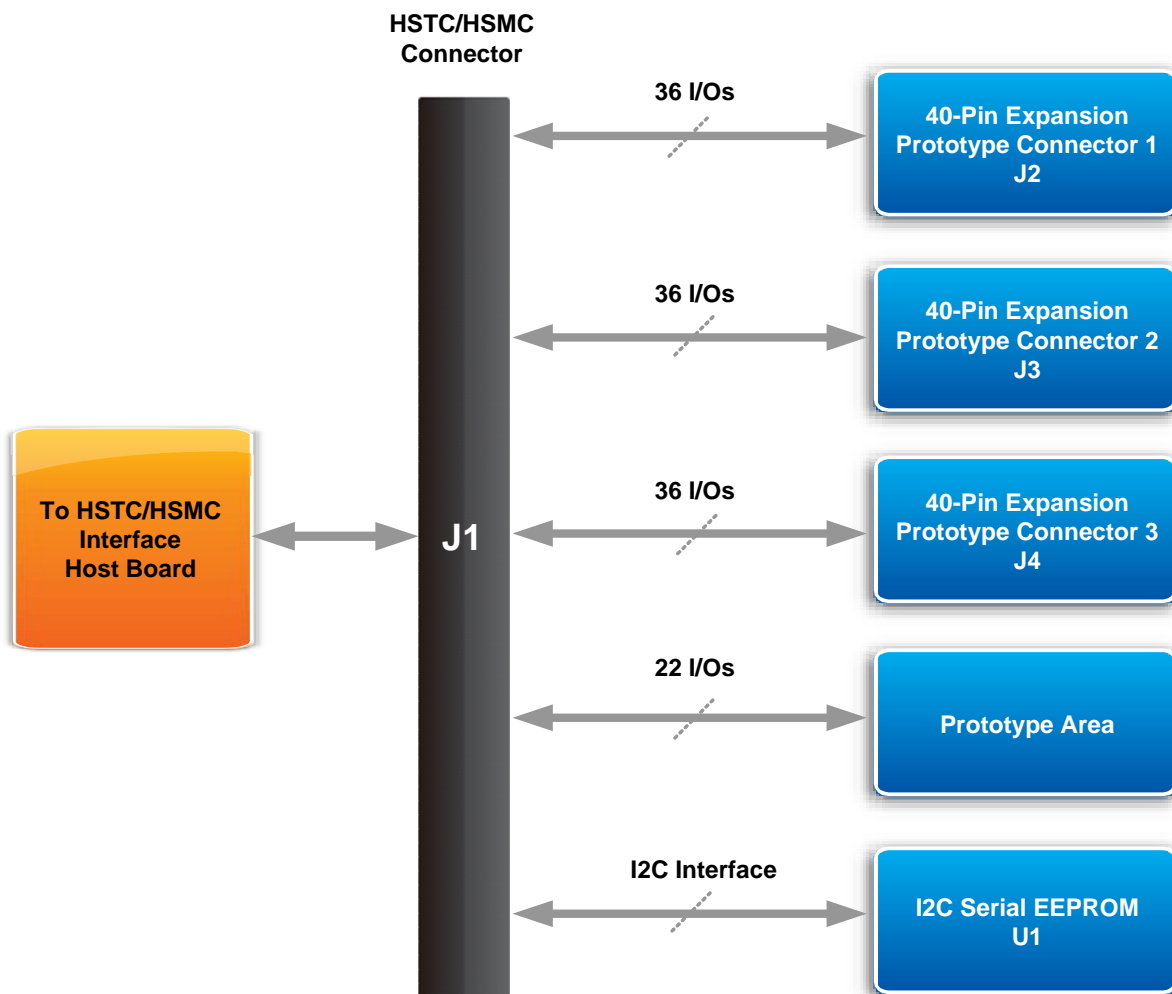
HSTC/HSMC Connector

To HSTC/HSMC Interface Host Board

J1

36 I/Os

40-Pin Expansion Prototype Connector 1 J2

36 I/Os

40-Pin Expansion Prototype Connector 2 J3

36 I/Os

40-Pin Expansion Prototype Connector 3 J4

22 I/Os

Prototype Area

I2C Interface

I2C Serial EEPROM U1